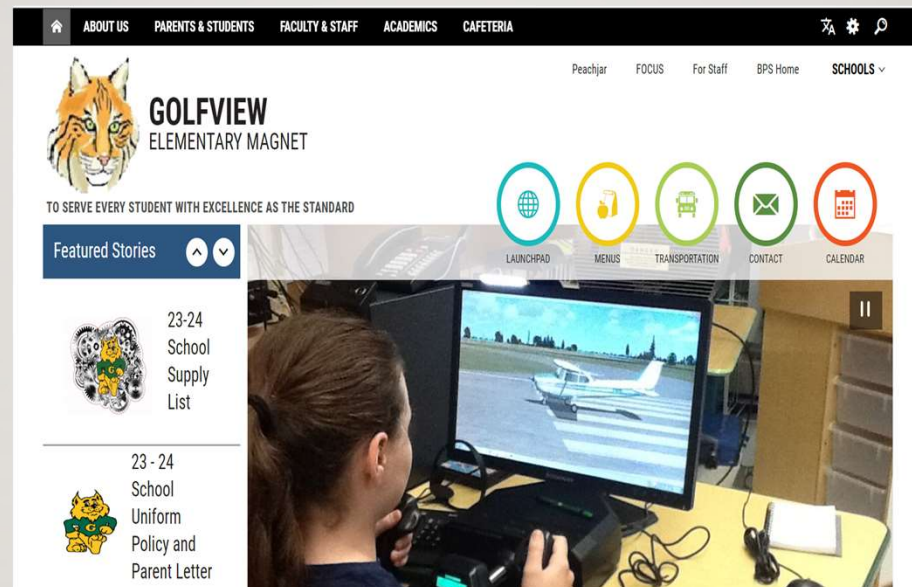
ABOUT US PARENTS & STUDENTS FACULTY & STAFF ACADEMICS CAFETERIA

Peachjar FOCUS For Staff BPS Home SCHOOLS

GOLFVIEW
ELEMENTARY MAGNET

TO SERVE EVERY STUDENT WITH EXCELLENCE AS THE STANDARD

LAUNCHPAD MENUS TRANSPORTATION CONTACT CALENDAR

Featured Stories

23-24 School Supply List

23 - 24 School Uniform Policy and Parent Letter